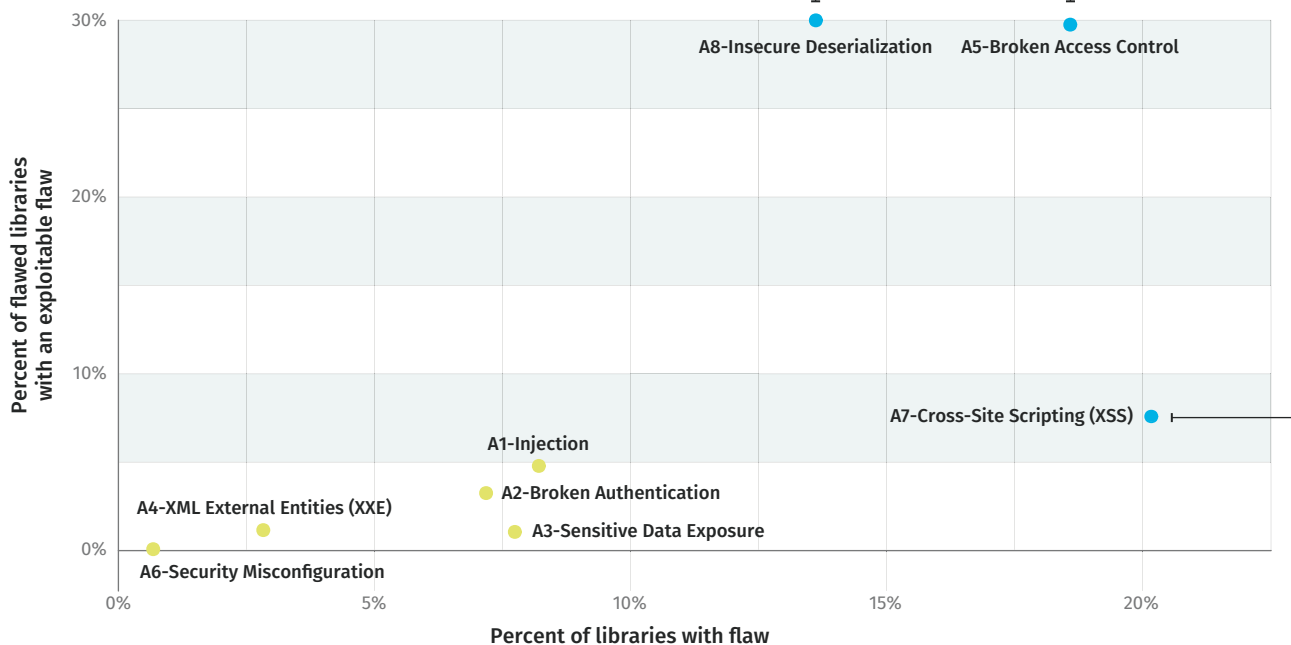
30%
20%
10%
0%

Percent of flawed libraries with an exploitable flaw

A8-Insecure Deserialization
A5-Broken Access Control
A7-Cross-Site Scripting (XSS)
A1-Injection
A2-Broken Authentication
A4-XML External Entities (XXE)
A3-Sensitive Data Exposure
A6-Security Misconfiguration

0%
5%
10%
15%
20%

Percent of libraries with flaw